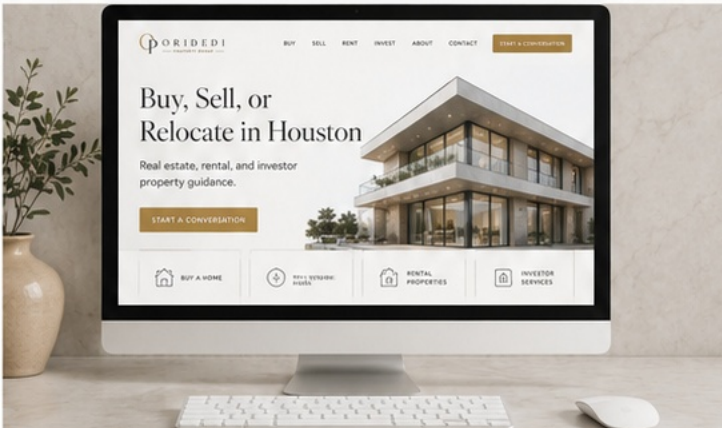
ORIDEDI
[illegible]

BUY SELL RENT INVEST ABOUT CONTACT START A CONVERSATION

Buy, Sell, or Relocate in Houston

Real estate, rental, and investor property guidance.

START A CONVERSATION

BUY A HOME

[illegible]

RENTAL PROPERTIES

INVESTOR SERVICES